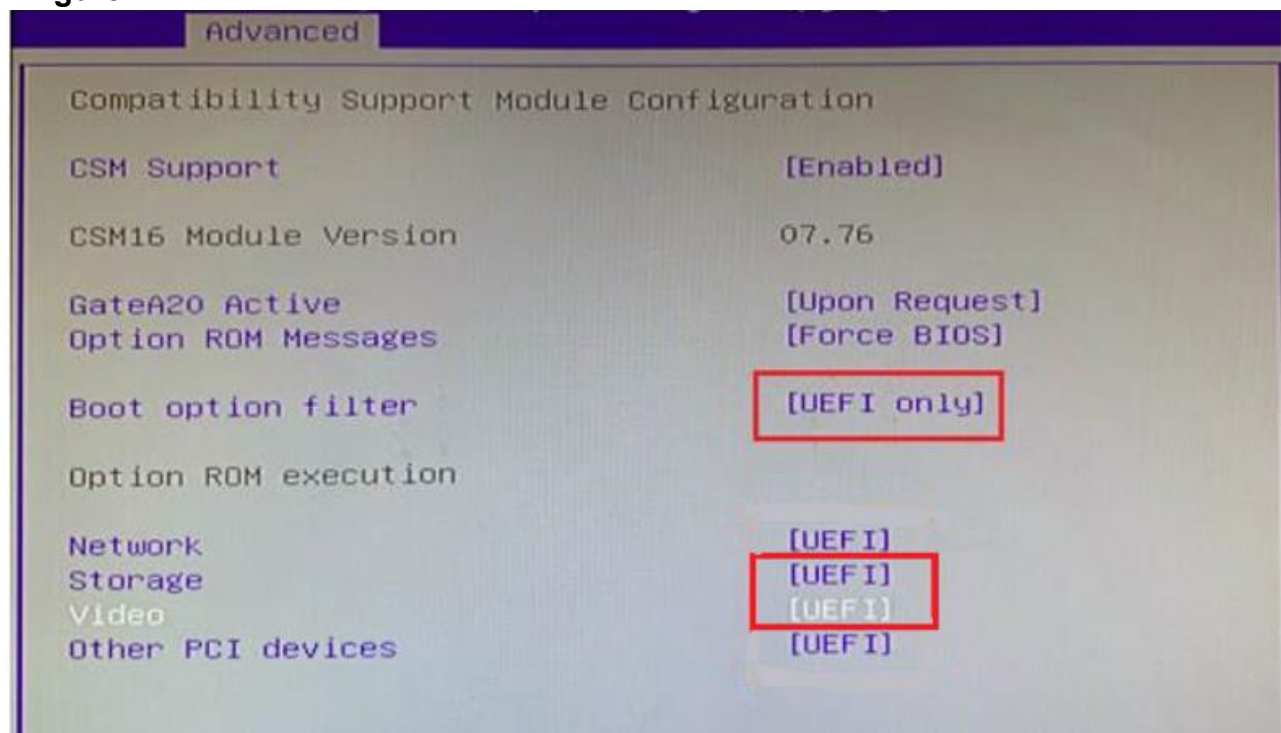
Advanced

Compatibility Support Module Configuration

CSM Support [Enabled]

CSM16 Module Version 07.76

GateA20 Active [Upon Request]
Option ROM Messages [Force BIOS]

Boot option filter [UEFI only]

Option ROM execution

Network [UEFI]
Storage [UEFI]
Video [UEFI]
Other PCI devices [UEFI]